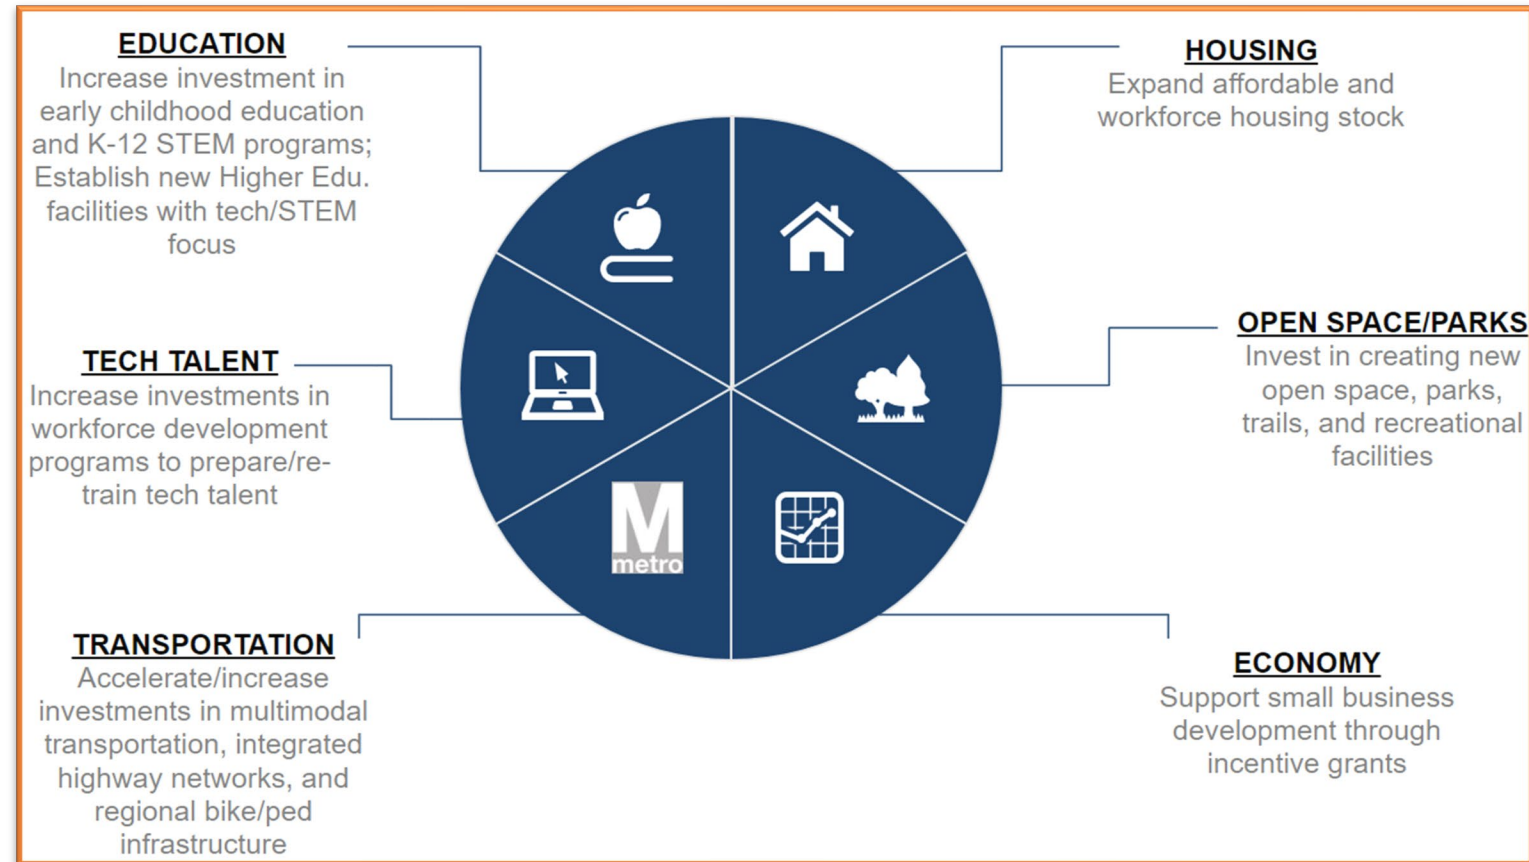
EDUCATION
Increase investment in early childhood education and K-12 STEM programs; Establish new Higher Edu. facilities with tech/STEM focus

HOUSING
Expand affordable and workforce housing stock

TECH TALENT
Increase investments in workforce development programs to prepare/re-train tech talent

OPEN SPACE/PARKS
Invest in creating new open space, parks, trails, and recreational facilities

M metro

TRANSPORTATION
Accelerate/increase investments in multimodal transportation, integrated highway networks, and regional bike/ped infrastructure

ECONOMY
Support small business development through incentive grants